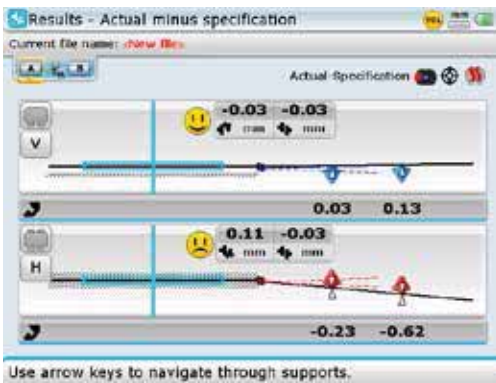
Results - Actual minus specification

Current file name: New file

Actual-Specification

V

-0.03 -0.03
mm mm

0.03 0.13

H

0.11 -0.03
mm mm

-0.23 -0.62

Use arrow keys to navigate through supports.